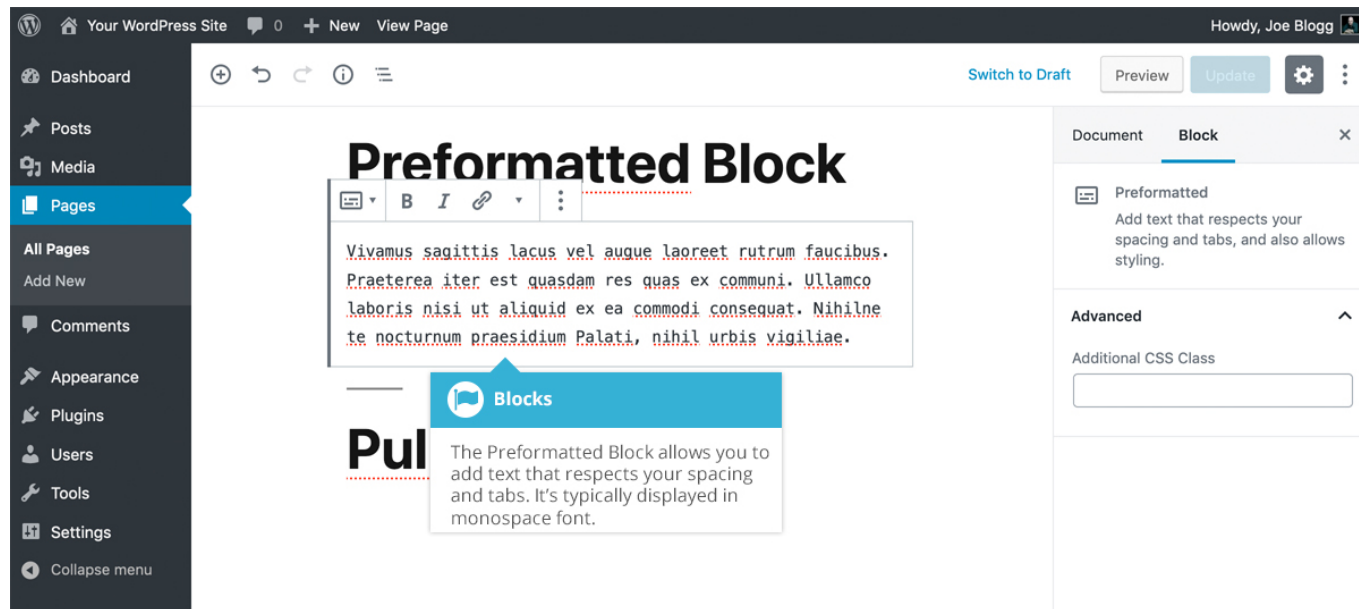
Your WordPress Site 0 New View Page Howdy, Joe Blogg

Dashboard
Posts
Media
Pages
All Pages
Add New
Comments
Appearance
Plugins
Users
Tools
Settings
Collapse menu

Switch to Draft Preview Update

Document Block

Preformatted Block

Vivamus sagittis lacus vel augue laoreet rutrum faucibus. Praeterea iter est quasdam res quas ex communi. Ullamco laboris nisi ut aliquid ex ea commodi consequat. Nihilne te nocturnum praesidium Palati, nihil urbis vigiliae.

Pul

Blocks

The Preformatted Block allows you to add text that respects your spacing and tabs. It's typically displayed in monospace font.

Preformatted
Add text that respects your spacing and tabs, and also allows styling.

Advanced

Additional CSS Class